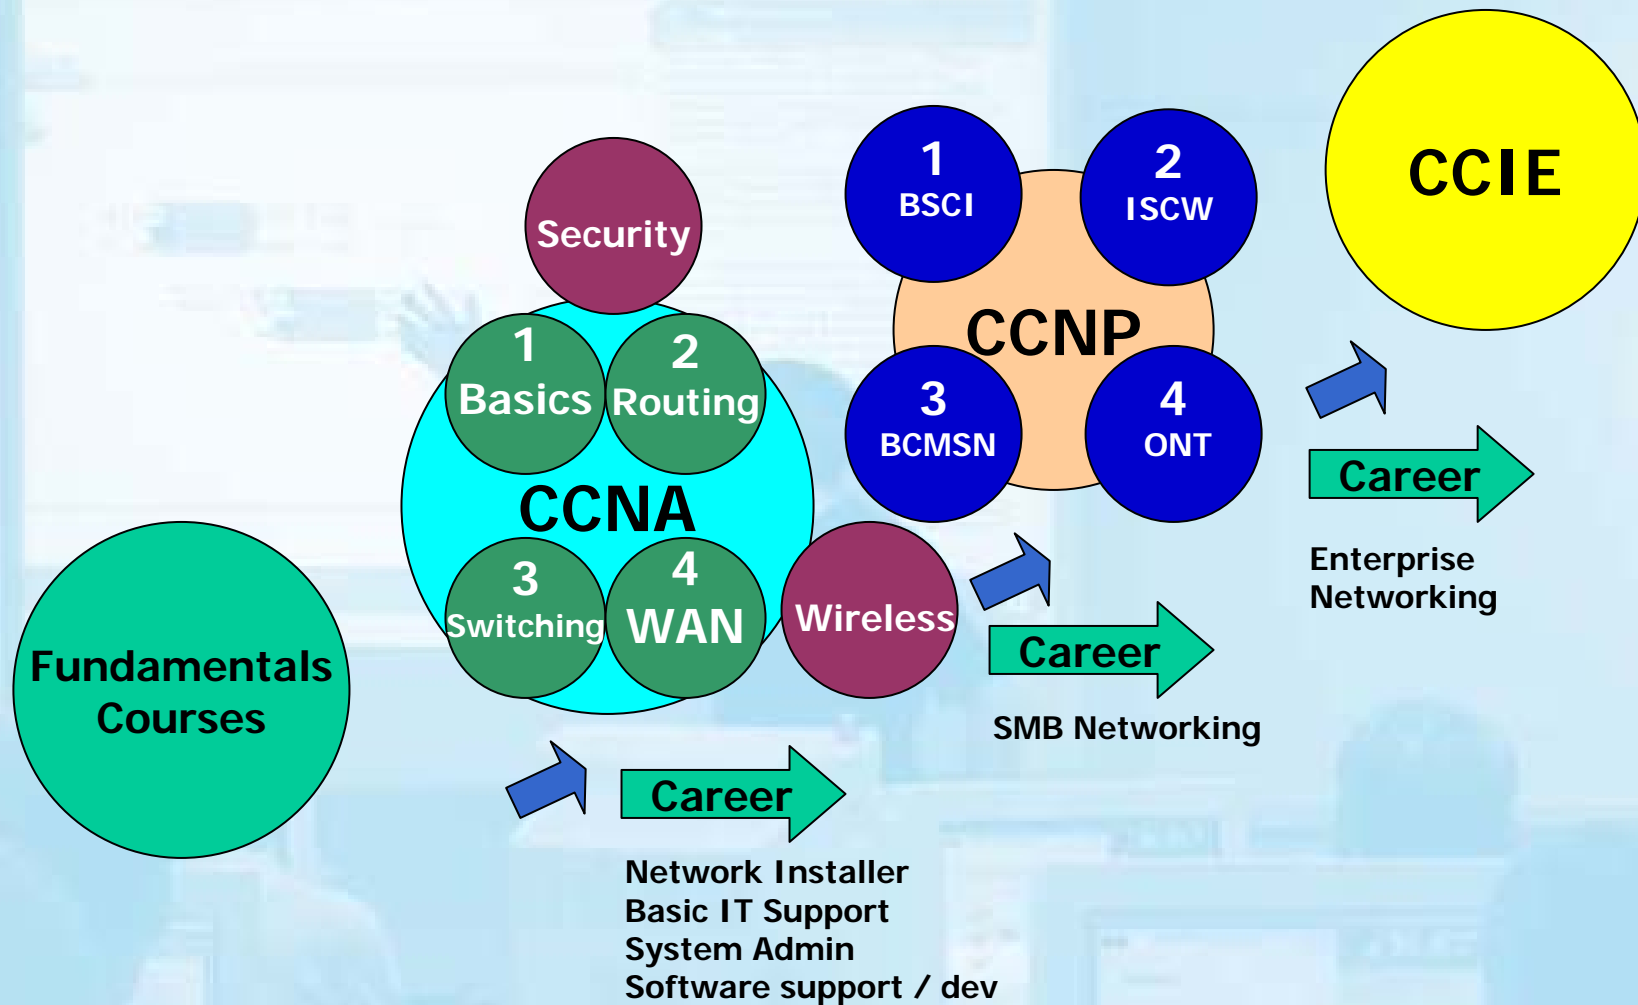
CCIE

1
BSCI

2
ISCW

CCNP

3
BCMSN

4
ONT

Security

1
Basics

2
Routing

CCNA

3
Switching

4
WAN

Wireless

Career

Enterprise Networking

Career

SMB Networking

Fundamentals Courses

Career

Network Installer
Basic IT Support
System Admin
Software support / dev